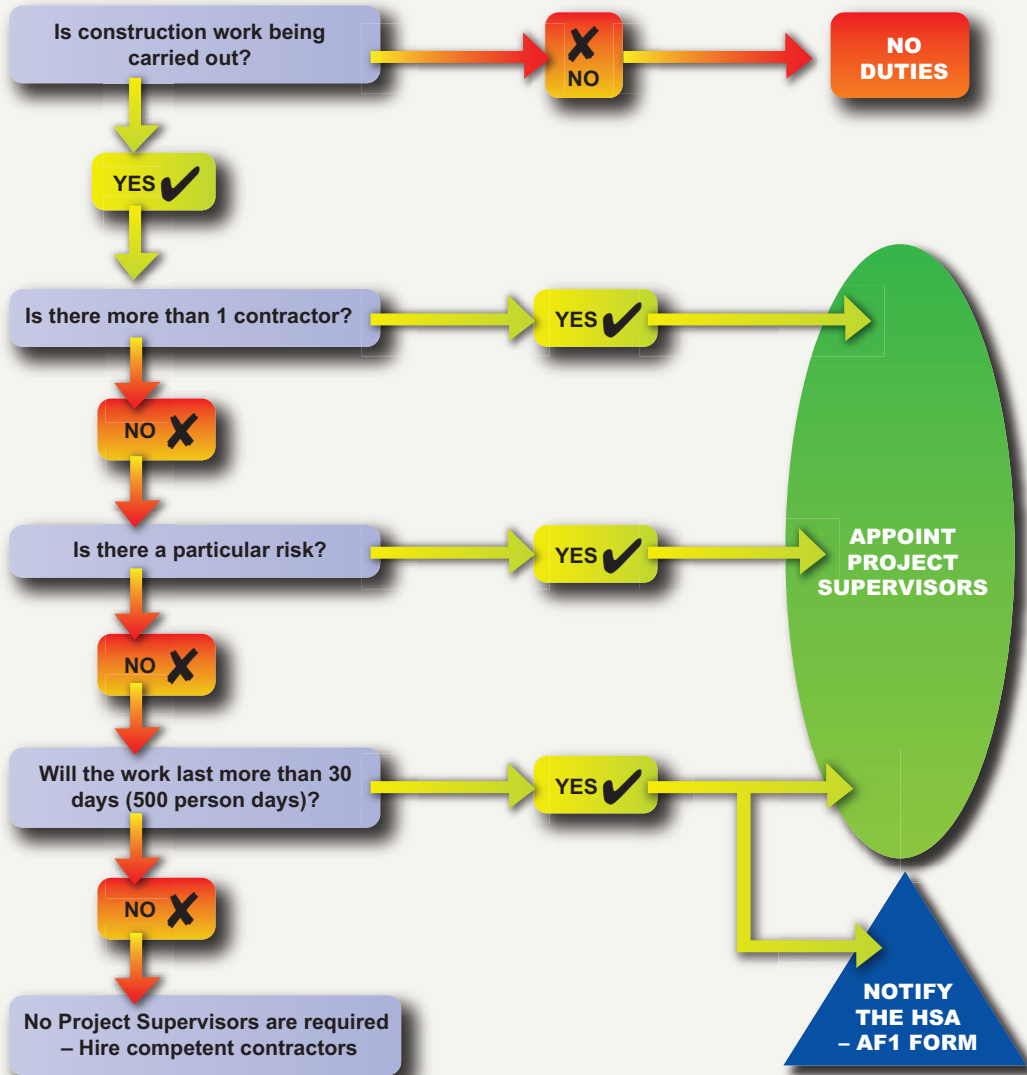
Is construction work being carried out?

NO

NO DUTIES

YES

Is there more than 1 contractor?

YES

NO

Is there a particular risk?

YES

APPOINT PROJECT SUPERVISORS

NO

Will the work last more than 30 days (500 person days)?

YES

NO

No Project Supervisors are required – Hire competent contractors

NOTIFY THE HSA – AF1 FORM